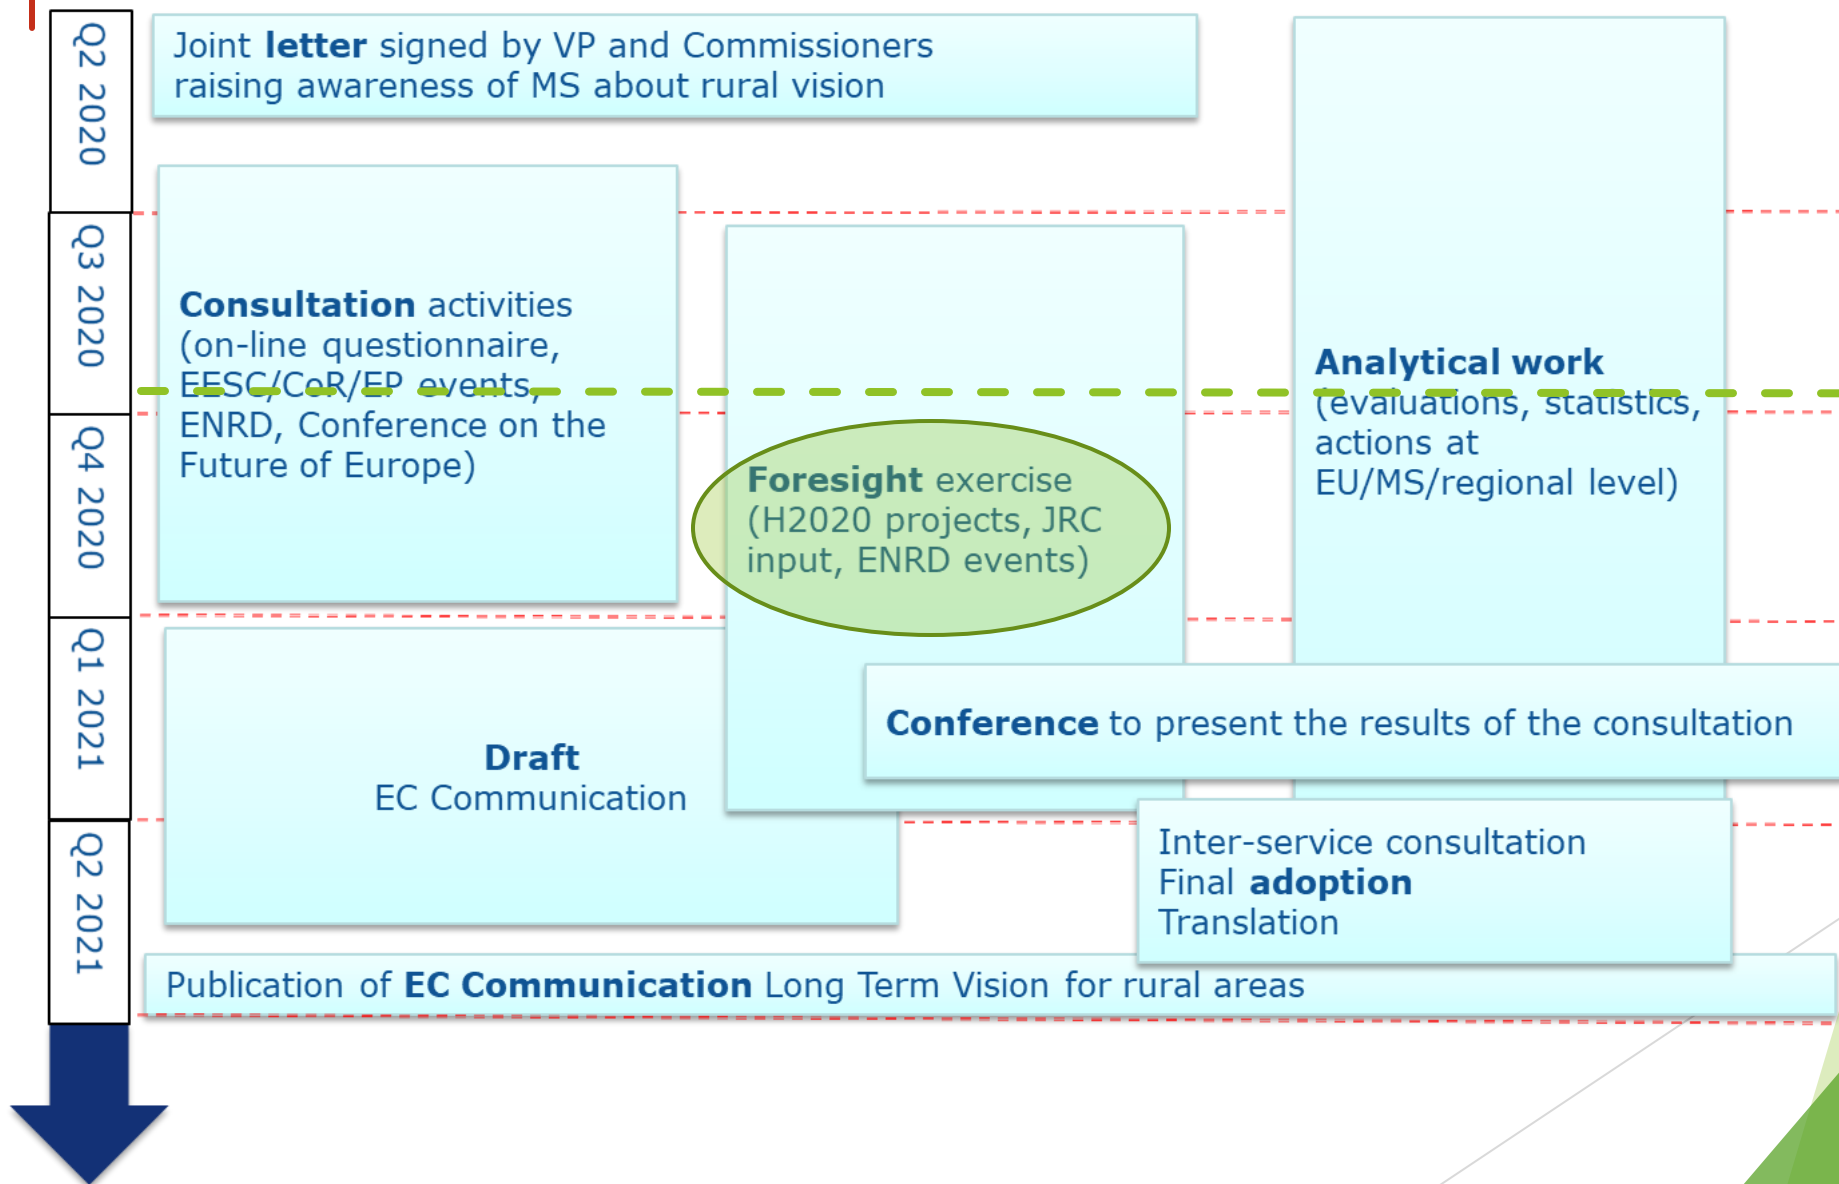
Q2 2020

Q3 2020

Q4 2020

Q1 2021

Q2 2021

Joint **letter** signed by VP and Commissioners raising awareness of MS about rural vision

**Consultation** activities (on-line questionnaire, EESC/CoR/EP events, ENRD, Conference on the Future of Europe)

**Foresight** exercise (H2020 projects, JRC input, ENRD events)

**Analytical work** (evaluations, statistics, actions at EU/MS/regional level)

**Draft** EC Communication

**Conference** to present the results of the consultation

Inter-service consultation
Final **adoption**
Translation

Publication of **EC Communication** Long Term Vision for rural areas